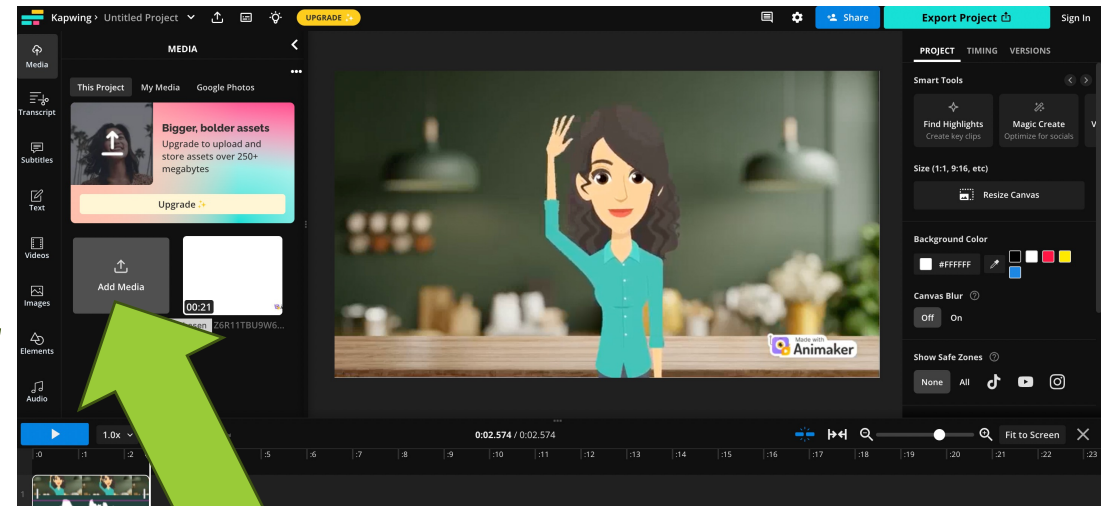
Kapwing > Untitled Project
UPGRADE
Share
Export Project
Sign In

Media
Transcript
Subtitles
Text
Videos
Images
Elements
Audio

MEDIA
This Project
My Media
Google Photos
Bigger, bolder assets
Upgrade to upload and store assets over 250+ megabytes
Upgrade
Add Media
00:21
Z6R11TBU9W6...

Made with Animaker

PROJECT
TIMING
VERSIONS
Smart Tools
Find Highlights
Create key clips
Magic Create
Optimize for socials
Size (1:1, 9:16, etc)
Resize Canvas
Background Color
#FFFFFF
Canvas Blur
Off
On
Show Safe Zones
None
All

1.0x
0:02.574 / 0:02.574
Fit to Screen
:0 :1 :2 :5 :6 :7 :8 :9 :10 :11 :12 :13 :14 :15 :16 :17 :18 :19 :20 :21 :22 :23
1